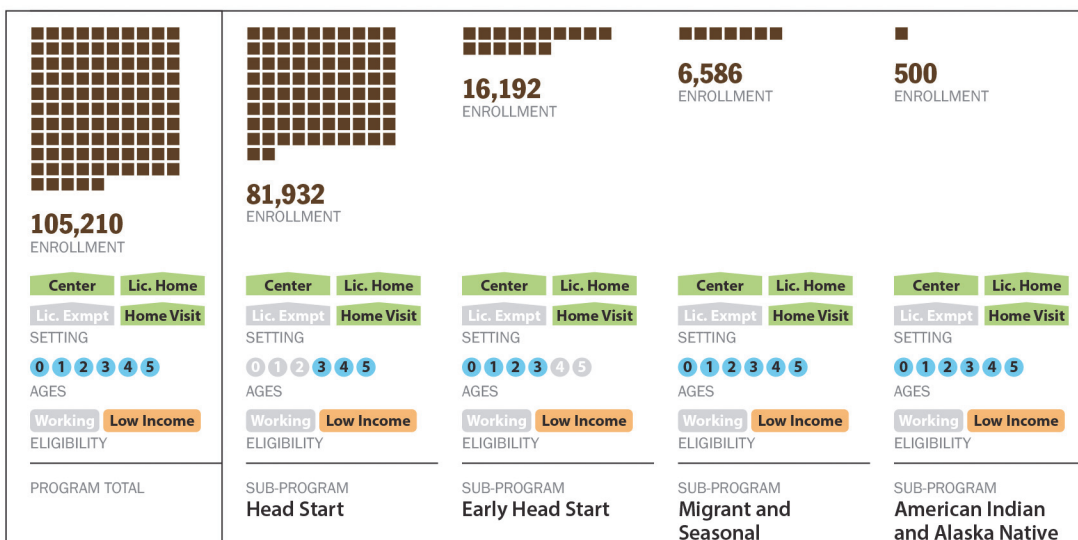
105,210
ENROLLMENT

Center
Lic. Home
Lic. Exmpt
Home Visit
SETTING

0 1 2 3 4 5
AGES

Working
Low Income
ELIGIBILITY

PROGRAM TOTAL

81,932
ENROLLMENT

Center
Lic. Home
Lic. Exmpt
Home Visit
SETTING

0 1 2 3 4 5
AGES

Working
Low Income
ELIGIBILITY

SUB-PROGRAM
Head Start

16,192
ENROLLMENT

Center
Lic. Home
Lic. Exmpt
Home Visit
SETTING

0 1 2 3 4 5
AGES

Working
Low Income
ELIGIBILITY

SUB-PROGRAM
Early Head Start

6,586
ENROLLMENT

Center
Lic. Home
Lic. Exmpt
Home Visit
SETTING

0 1 2 3 4 5
AGES

Working
Low Income
ELIGIBILITY

SUB-PROGRAM
Migrant and Seasonal

500
ENROLLMENT

Center
Lic. Home
Lic. Exmpt
Home Visit
SETTING

0 1 2 3 4 5
AGES

Working
Low Income
ELIGIBILITY

SUB-PROGRAM
American Indian and Alaska Native